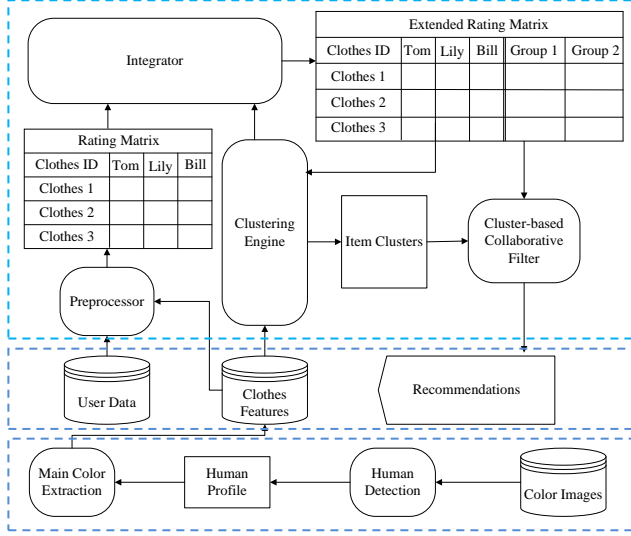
Integrator

Extended Rating Matrix

| Clothes ID | Tom | Lily | Bill | Group 1 | Group 2 |
|---|---|---|---|---|---|
| Clothes 1 | | | | | |
| Clothes 2 | | | | | |
| Clothes 3 | | | | | |

Rating Matrix

| Clothes ID | Tom | Lily | Bill |
|---|---|---|---|
| Clothes 1 | | | |
| Clothes 2 | | | |
| Clothes 3 | | | |

Clustering Engine

Item Clusters

Cluster-based Collaborative Filter

Preprocessor

User Data

Clothes Features

Recommendations

Main Color Extraction

Human Profile

Human Detection

Color Images